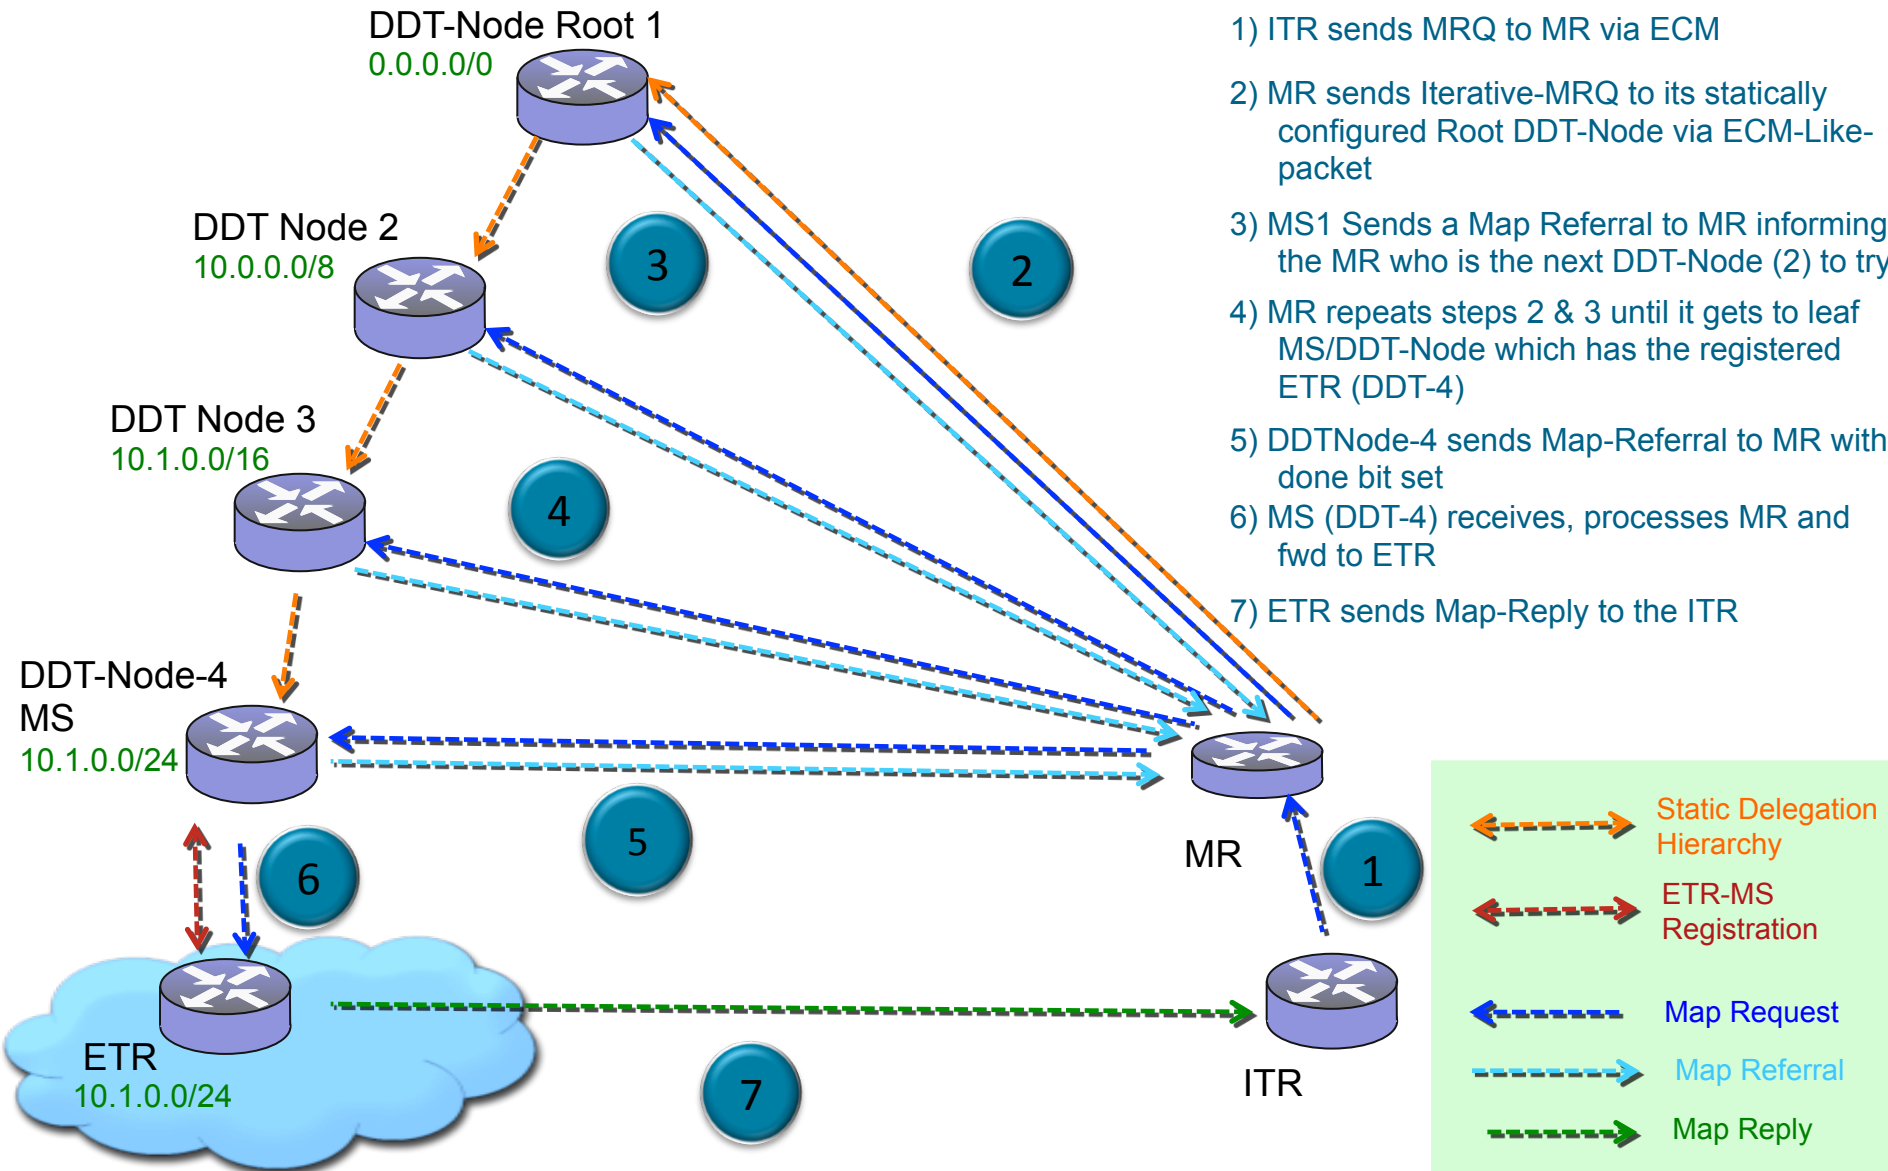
DDT-Node Root 1
0.0.0.0/0

DDT Node 2
10.0.0.0/8

DDT Node 3
10.1.0.0/16

DDT-Node-4
MS
10.1.0.0/24

ETR
10.1.0.0/24

MR

ITR

3

2

4

5

6

1

7

1) ITR sends MRQ to MR via ECM

2) MR sends Iterative-MRQ to its statically configured Root DDT-Node via ECM-Like-packet

3) MS1 Sends a Map Referral to MR informing the MR who is the next DDT-Node (2) to try

4) MR repeats steps 2 & 3 until it gets to leaf MS/DDT-Node which has the registered ETR (DDT-4)

5) DDTNode-4 sends Map-Referral to MR with done bit set

6) MS (DDT-4) receives, processes MR and fwd to ETR

7) ETR sends Map-Reply to the ITR

Static Delegation Hierarchy

ETR-MS Registration

Map Request

Map Referral

Map Reply